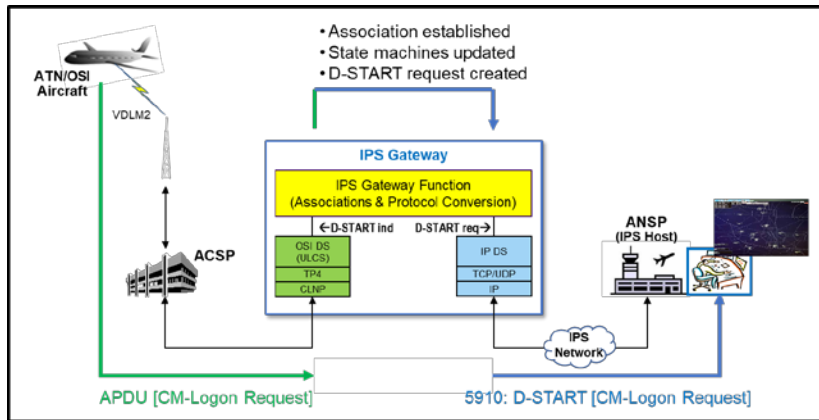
• Association established
• State machines updated
• D-START request created

ATN/OSI Aircraft

VDLM2

IPS Gateway

IPS Gateway Function (Associations & Protocol Conversion)

←D-START ind

D-START req→

OSI DS (ULCS)

TP4

CLNP

IP DS

TCP/UDP

IP

ACSP

ANSP (IPS Host)

IPS Network

APDU [CM-Logon Request]

5910: D-START [CM-Logon Request]